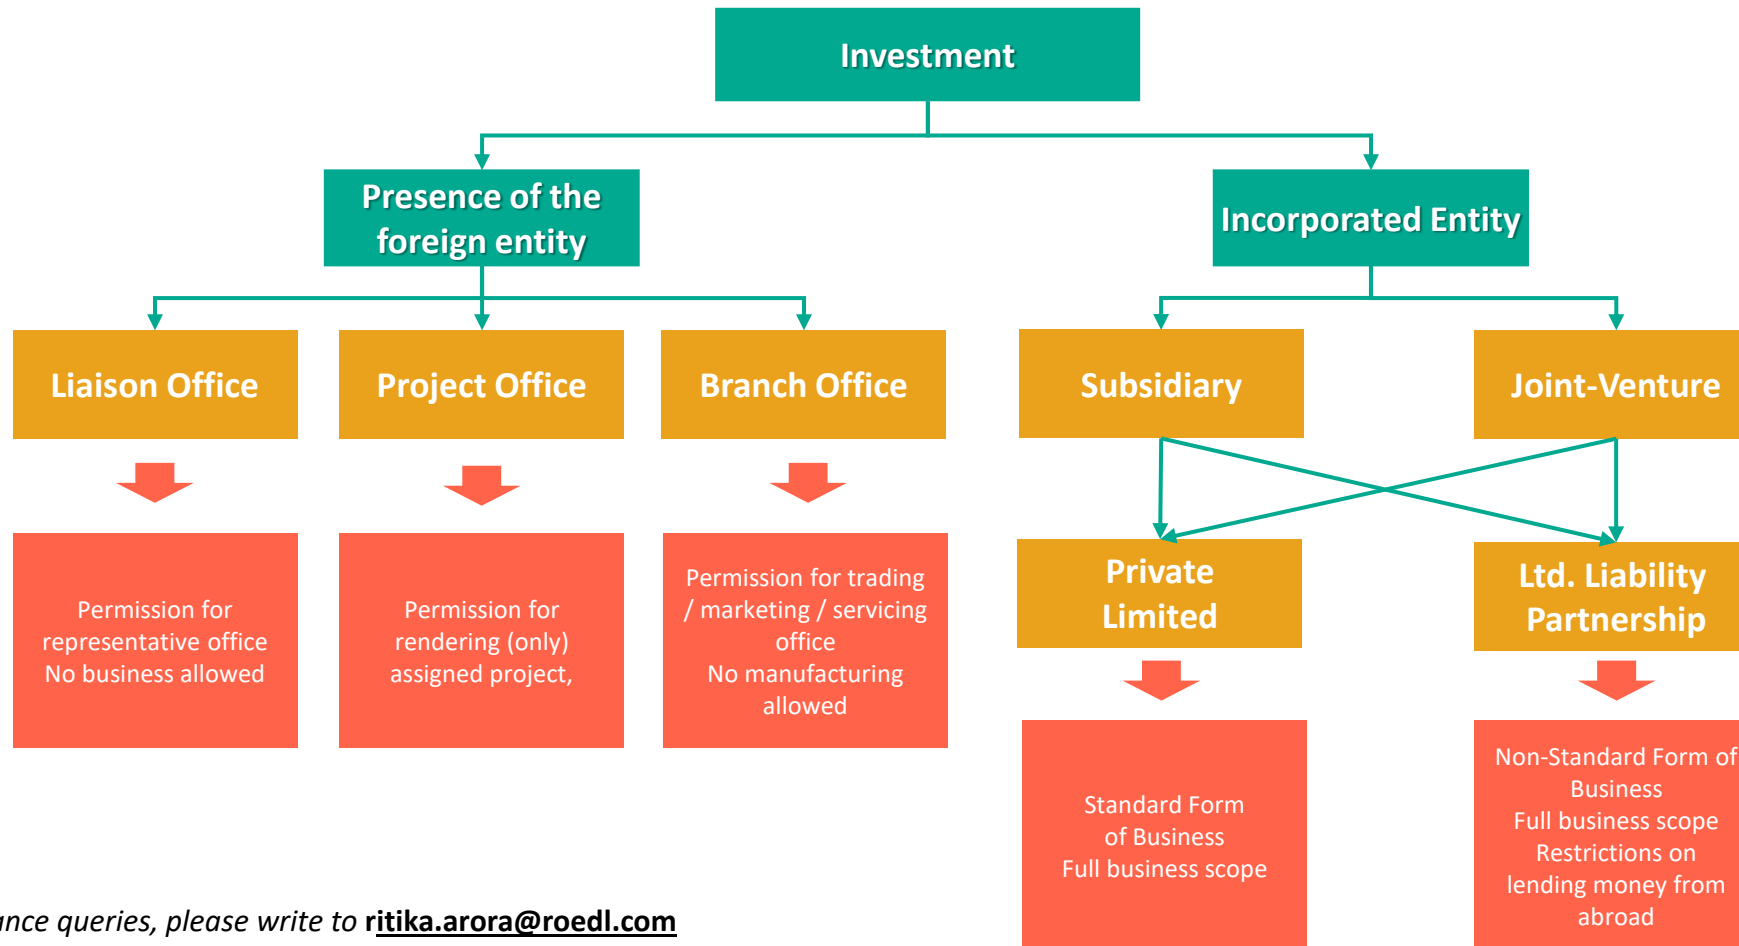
Investment

Presence of the foreign entity

Incorporated Entity

Liaison Office

Project Office

Branch Office

Subsidiary

Joint-Venture

Permission for representative office
No business allowed

Permission for rendering (only) assigned project,

Permission for trading / marketing / servicing office
No manufacturing allowed

Private Limited

Ltd. Liability Partnership

Standard Form of Business
Full business scope

Non-Standard Form of Business
Full business scope
Restrictions on lending money from abroad

nce queries, please write to ritika.arora@roedl.com